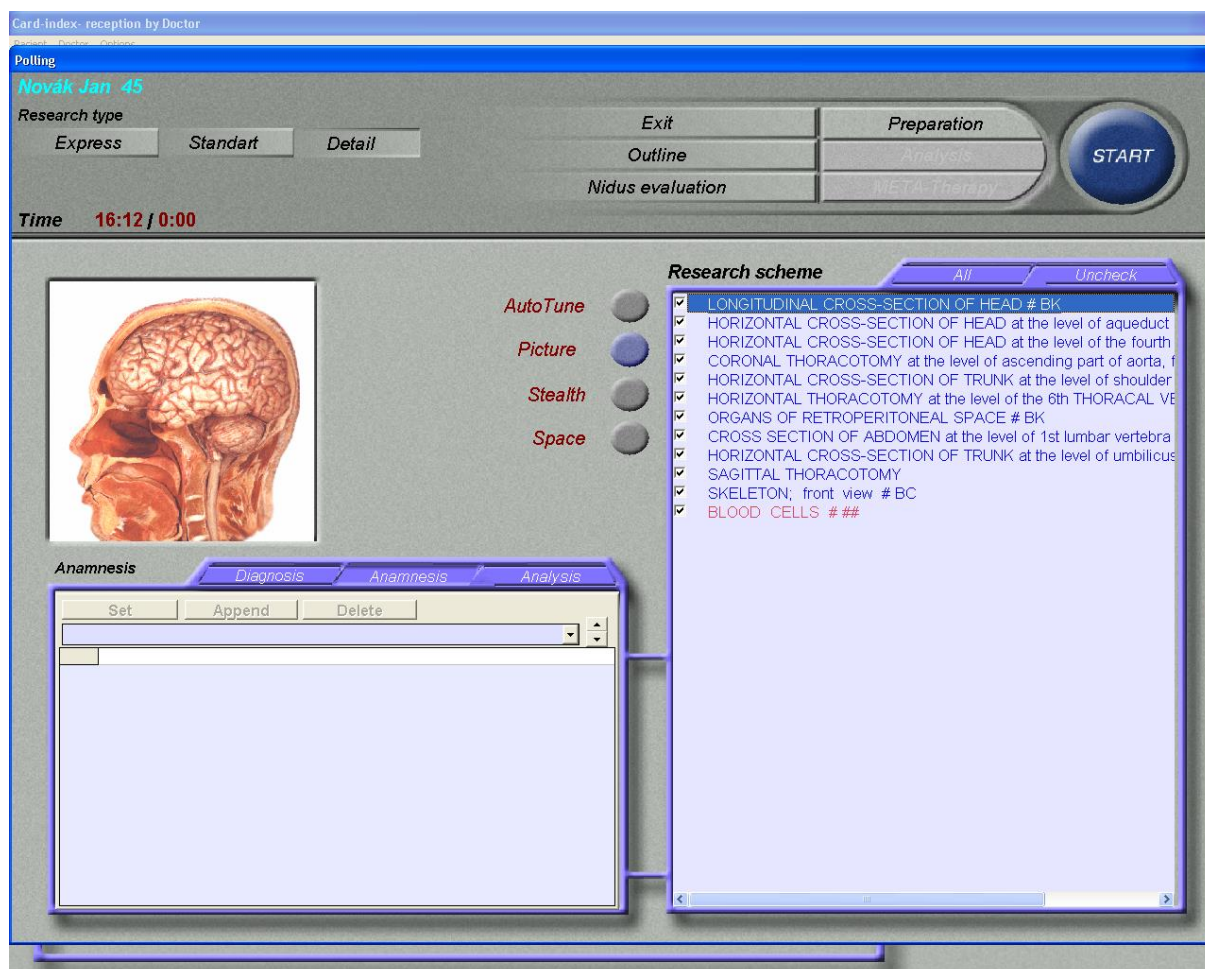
Card-index- reception by Doctor

Patient Doctor Options

Polling

Novák Jan 45

Research type

Express Standart Detail

Exit

Outline

Nidus evaluation

Preparation

Analysis

META-Therapy

START

Time 16:12 / 0:00

AutoTune

Picture

Stealth

Space

Research scheme

All

Uncheck

LONGITUDINAL CROSS-SECTION OF HEAD # BK
HORIZONTAL CROSS-SECTION OF HEAD at the level of aqueduct
HORIZONTAL CROSS-SECTION OF HEAD at the level of the fourth
CORONAL THORACOTOMY at the level of ascending part of aorta, f
HORIZONTAL CROSS-SECTION OF TRUNK at the level of shoulder
HORIZONTAL THORACOTOMY at the level of the 6th THORACAL VE
ORGANS OF RETROPERITONEAL SPACE # BK
CROSS SECTION OF ABDOMEN at the level of 1st lumbar vertebra
HORIZONTAL CROSS-SECTION OF TRUNK at the level of umbilicus
SAGITTAL THORACOTOMY
SKELETON; front view # BC
BLOOD CELLS # ##

Anamnesis

Diagnosis

Anamnesis

Analysis

Set Append Delete